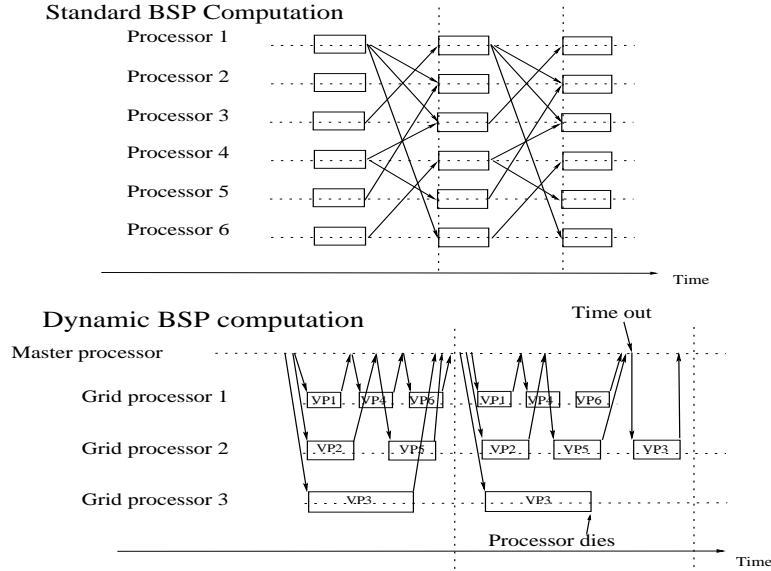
Standard BSP Computation

Processor 1

Processor 2

Processor 3

Processor 4

Processor 5

Processor 6

Time

Dynamic BSP computation

Time out

Master processor

Grid processor 1

VP1 VP4 VP6 VP1 VP4 VP6

Grid processor 2

VP2 VP5 VP2 VP5 VP3

Grid processor 3

VP3 VP3

Processor dies

Time